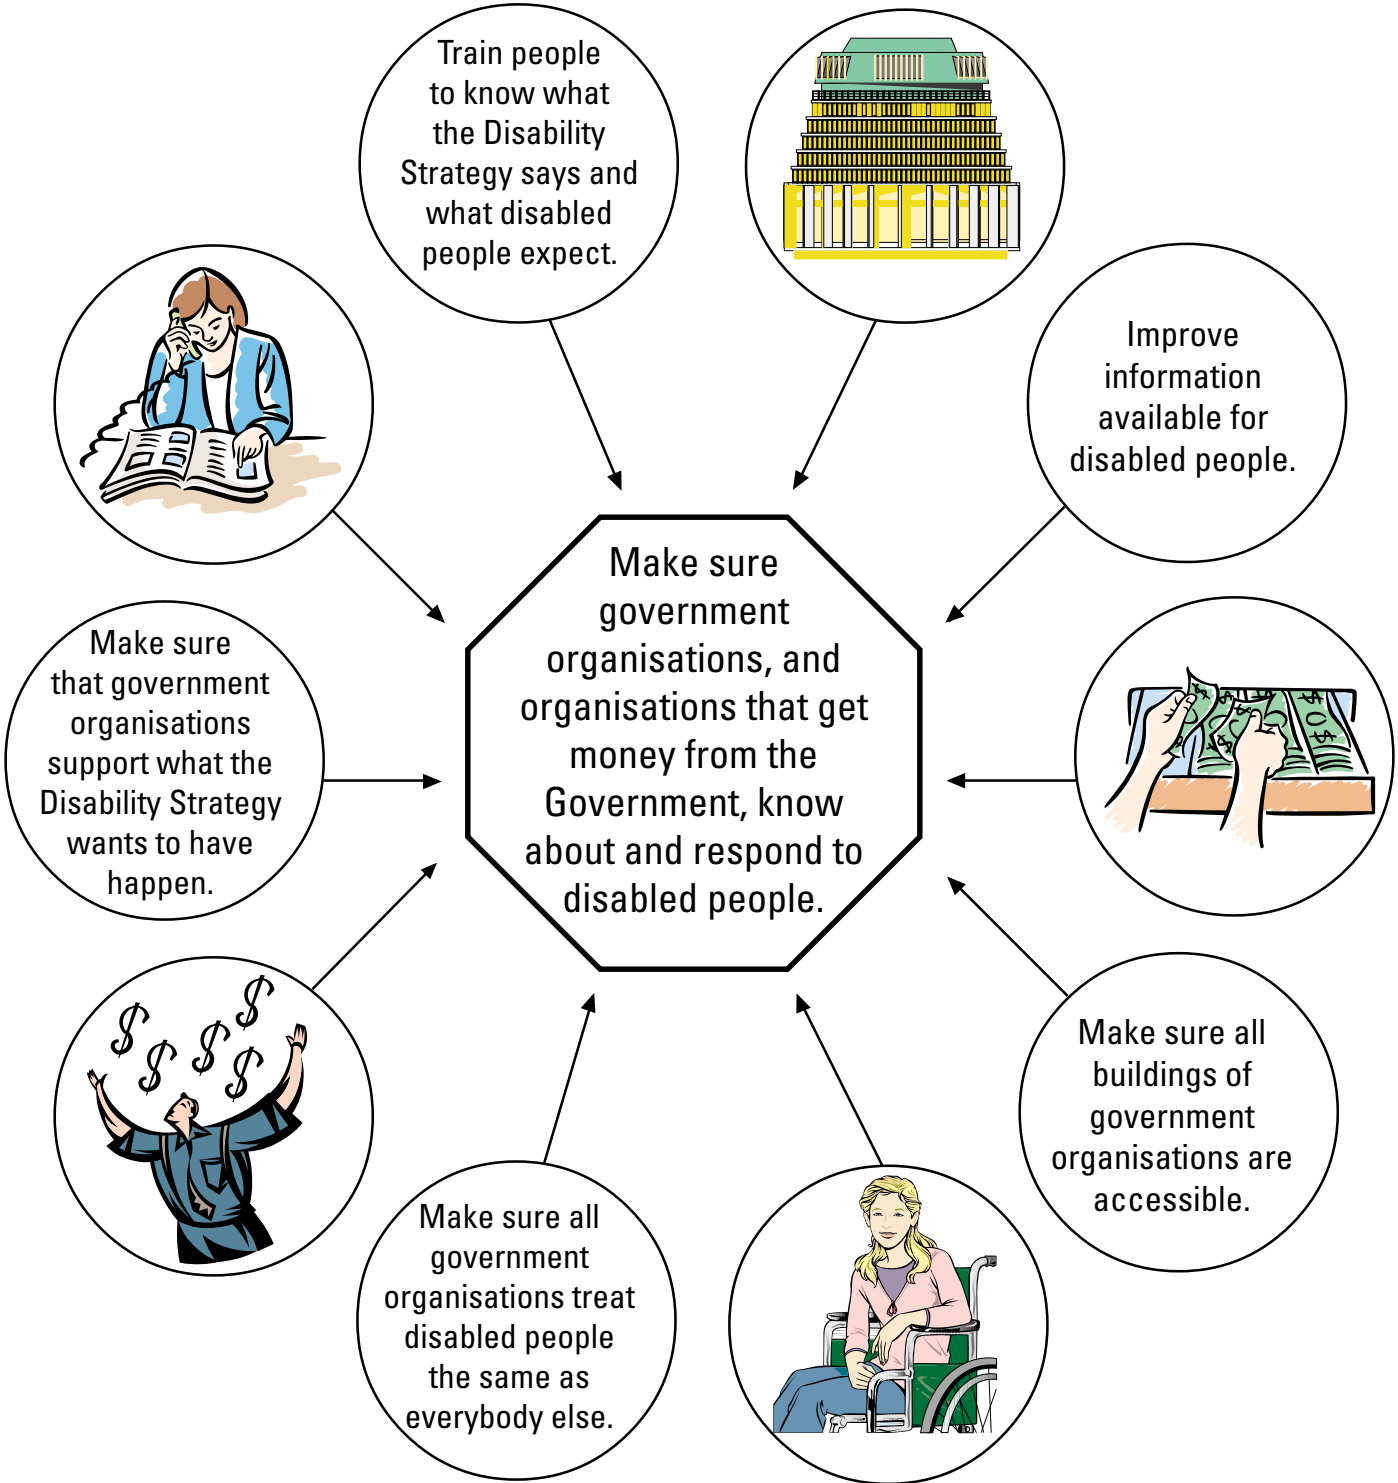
Train people to know what the Disability Strategy says and what disabled people expect.

Improve information available for disabled people.

Make sure government organisations, and organisations that get money from the Government, know about and respond to disabled people.

Make sure that government organisations support what the Disability Strategy wants to have happen.

Make sure all buildings of government organisations are accessible.

Make sure all government organisations treat disabled people the same as everybody else.